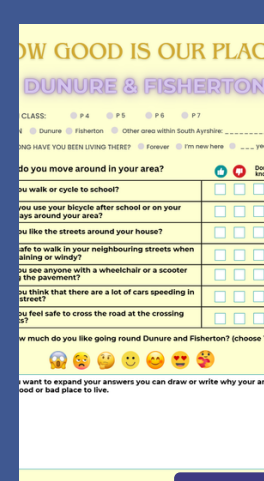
OW GOOD IS OUR PLAC

DUNURE & FISHERTON

CLASS: P 4 P 5 P 6 P 7

n Dunure Fisherton Other area within South Ayrshire: _________

ONG HAVE YOU BEEN LIVING THERE? Forever I'm new here ___ ye

| do you move around in your area? | | | Do kno |
|---|---|---|---|
| ou walk or cycle to school? | | | |
| ou use your bicycle after school or on your ays around your area? | | | |
| ou like the streets around your house? | | | |
| afe to walk in your neighbouring streets when aining or windy? | | | |
| ou see anyone with a wheelchair or a scooter the pavement? | | | |
| ou think that there are a lot of cars speeding in street? | | | |
| ou feel safe to cross the road at the crossing s? | | | |

w much do you like going round Dunure and Fisherton? (choose

u want to expand your answers you can draw or write why your ar ood or bad place to live.